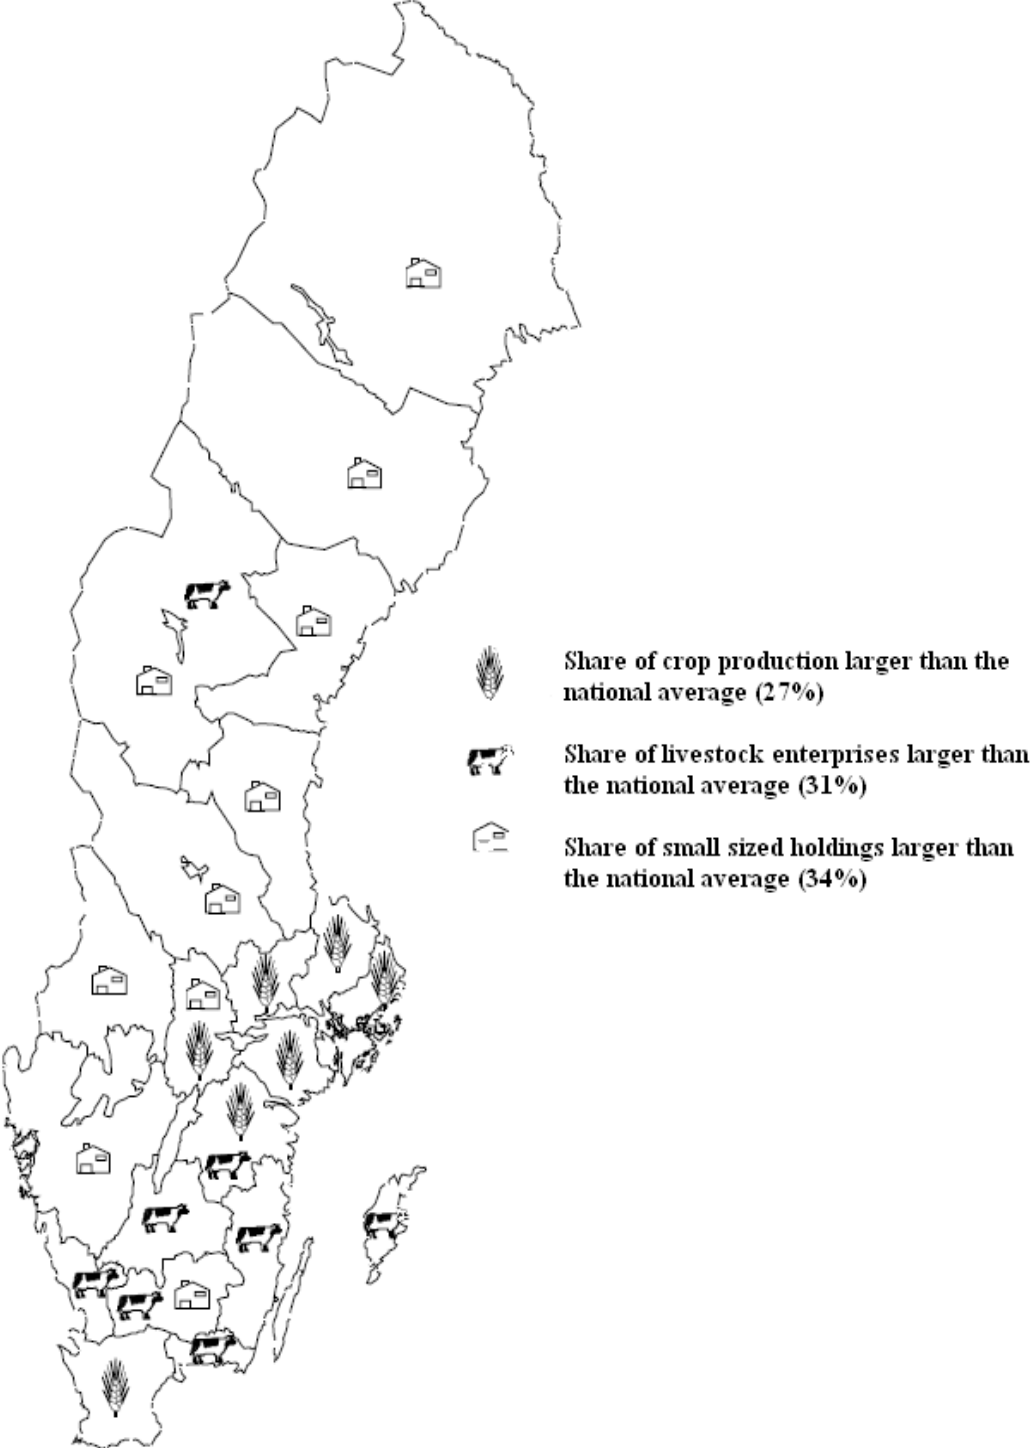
Share of crop production larger than the national average (27%)

Share of livestock enterprises larger than the national average (31%)

Share of small sized holdings larger than the national average (34%)